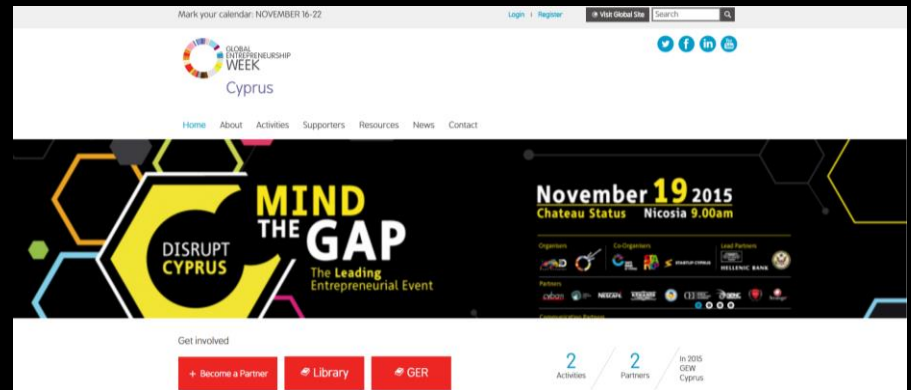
Mark your calendar: NOVEMBER 16-22

Login | Register

Visit Global Site

Search

GLOBAL ENTREPRENEURSHIP WEEK

Cyprus

Home About Activities Supporters Resources News Contact

DISRUPT CYPRUS

MIND THE GAP

The Leading Entrepreneurial Event

November 19 2015

Chateau Status Nicosia 9.00am

Organisers

Co-Organisers

Lead Partners

HELLENIC BANK

Partners

Get involved

+ Become a Partner

Library

GER

2 Activities

2 Partners

In 2015 GEW Cyprus